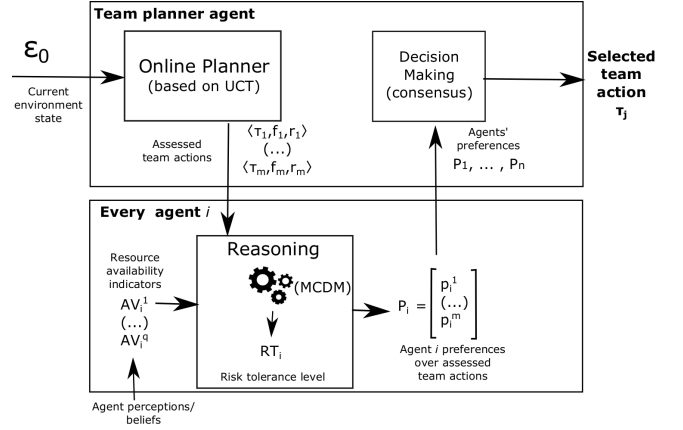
Team planner agent

$\varepsilon_0$

Current environment state

Online Planner
(based on UCT)

Decision Making
(consensus)

Selected team action
$\tau_j$

Assessed team actions

$\langle \tau_1, f_1, r_1 \rangle$
(...)
$\langle \tau_m, f_m, r_m \rangle$

Agents' preferences
$P_1, \dots, P_n$

Every agent $i$

Resource availability indicators
$AV_i^1$
(...)
$AV_i^q$

Reasoning

(MCDM)

$RT_i$

Risk tolerance level

$P_i = \begin{bmatrix} p_i^1 \\ (\dots) \\ p_i^m \end{bmatrix}$

Agent $i$ preferences over assessed team actions

Agent perceptions/ beliefs